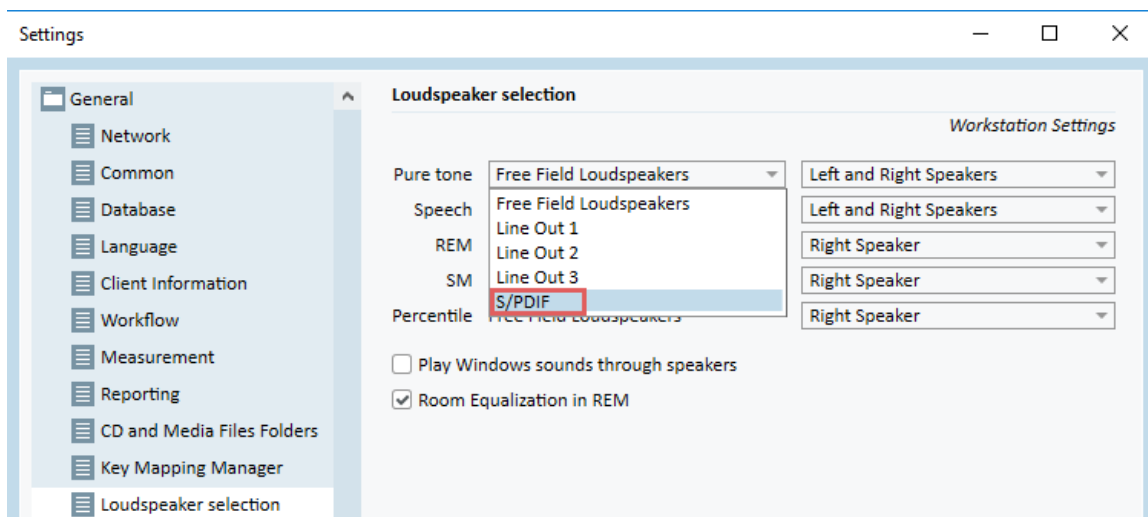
Settings

General
Network
Common
Database
Language
Client Information
Workflow
Measurement
Reporting
CD and Media Files Folders
Key Mapping Manager
Loudspeaker selection

Loudspeaker selection

Workstation Settings

Pure tone Free Field Loudspeakers Left and Right Speakers
Speech Free Field Loudspeakers Left and Right Speakers
REM Line Out 1 Right Speaker
SM Line Out 2 Right Speaker
Line Out 3
S/PDIF
Percentile Free Field Loudspeakers Right Speaker

Play Windows sounds through speakers
Room Equalization in REM